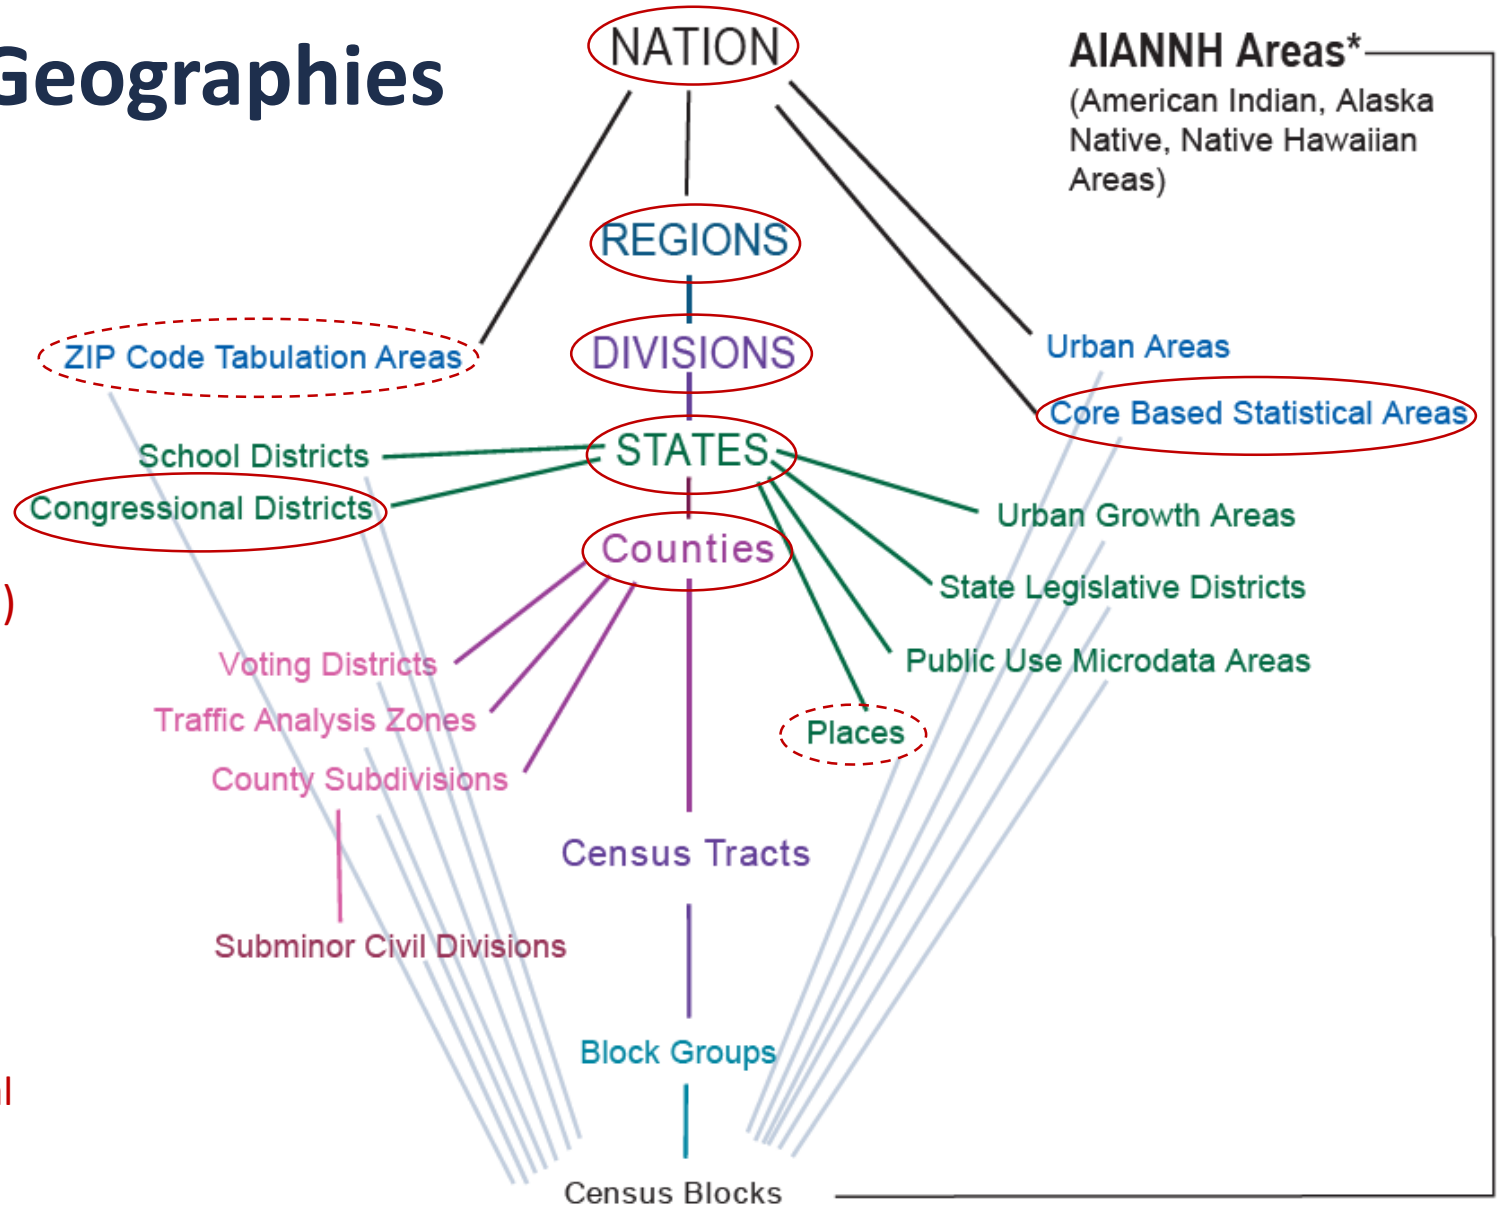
Geographies

NATION

AIANNH Areas*
(American Indian, Alaska Native, Native Hawaiian Areas)

REGIONS

DIVISIONS

ZIP Code Tabulation Areas

Urban Areas

Core Based Statistical Areas

School Districts

STATES

Congressional Districts

Urban Growth Areas

Counties

)

State Legislative Districts

Public Use Microdata Areas

Voting Districts

Traffic Analysis Zones

Places

County Subdivisions

Census Tracts

Subminor Civil Divisions

Block Groups

l

Census Blocks